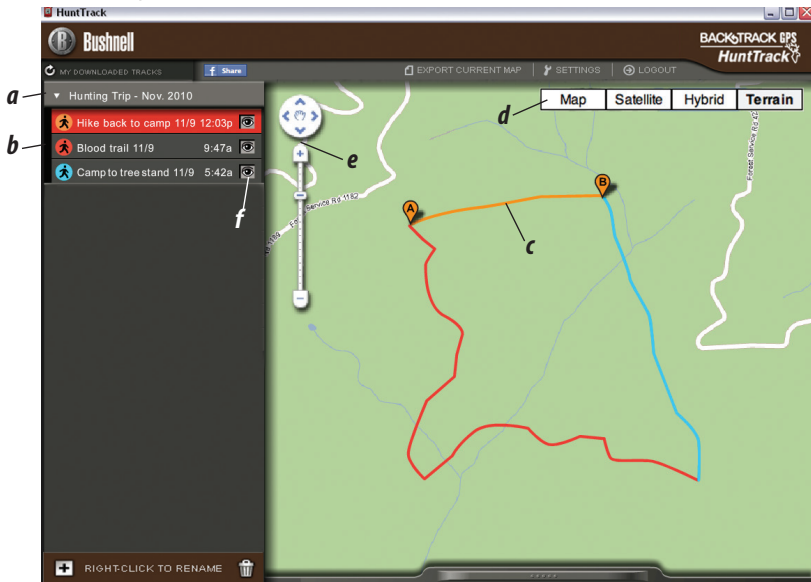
HuntTrack

Bushnell

BACKTRACK GPS HuntTrack

MY DOWNLOADED TRACKS

f Share

EXPORT CURRENT MAP | SETTINGS | LOGOUT

a

Hunting Trip - Nov. 2010

b

Hike back to camp 11/9 12:03p

Blood trail 11/9 9:47a

Camp to tree stand 11/9 5:42a

Map | Satellite | Hybrid | Terrain

d

e

f

c

A

B

Forest Service Rd 1182

Forest Service Rd 42

RIGHT-CLICK TO RENAME